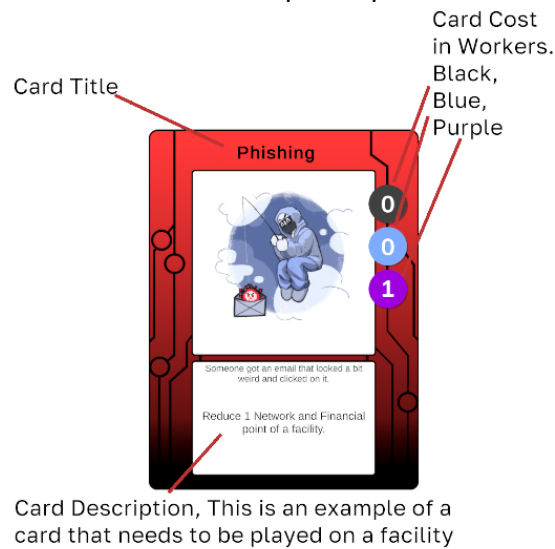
Card Cost in Workers. Black, Blue, Purple

Card Title

Phishing

0

0

1

Someone got an email that looked a bit weird and clicked on it.

Reduce 1 Network and Financial point of a facility.

Card Description, This is an example of a card that needs to be played on a facility